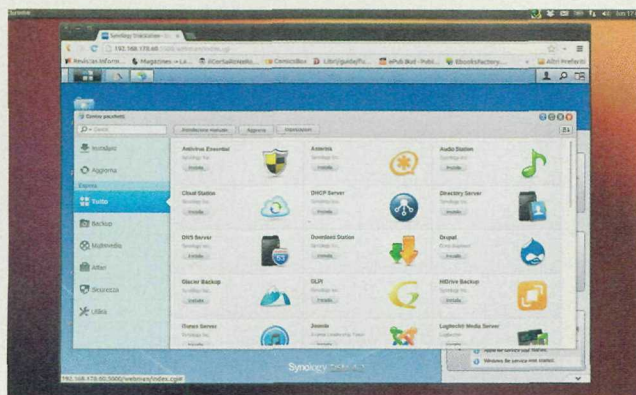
Synology DiskStation

192.168.178.60

Revisitan Inform... Magazines Le... ContactBox Libri/guide/fu... ePub Bud Ebooks Factory Altri Preferiti

Centro pacchetti

Cerca

Installazione manuale Aggiorna Impostazioni

Installato

Aggiorna

Esplora

Tutto

Backup

Multimedia

Affari

Sicurezza

Utilità

Antivirus Essential
Synology Inc.
Installa

Asterisk
Synology Inc.
Installa

Audio Station
Synology Inc.
Installa

Cloud Station
Synology Inc.
Installa

DHCP Server
Synology Inc.
Installa

Directory Server
Synology Inc.
Installa

DNS Server
Synology Inc.
Installa

Download Station
Synology Inc.
Installa

Drupal
Drupal
Installa

Glacier Backup
Synology Inc.
Installa

GLPI
Installa

HiDrive Backup
Installa

iTunes Server
Synology Inc.
Installa

Joomla
Installa

Logitech® Media Server
Installa

Synology DSM 4.3

192.168.178.60:5000/webman/index.cgi#